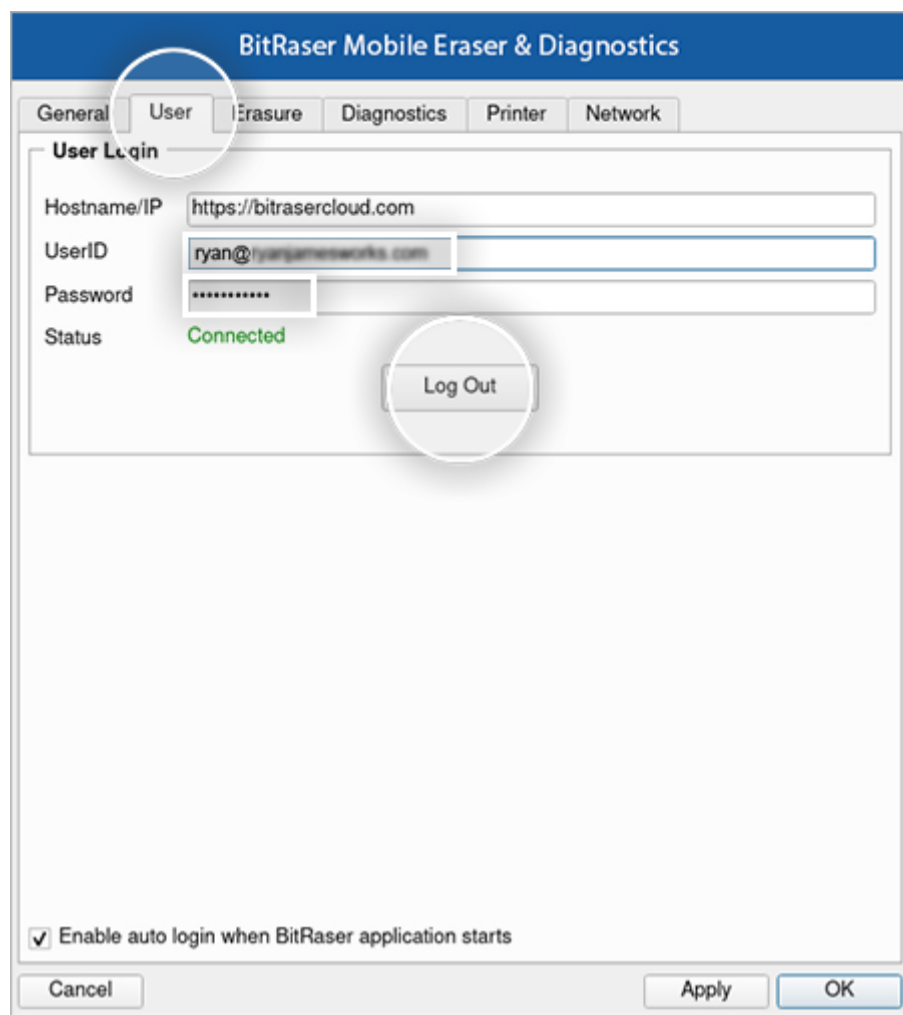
BitRaser Mobile Eraser & Diagnostics

General User Erasure Diagnostics Printer Network

User Login

Hostname/IP https://bitrasercloud.com

UserID ryan@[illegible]

Password ••••••••••••

Status Connected

Log Out

Enable auto login when BitRaser application starts

Cancel Apply OK